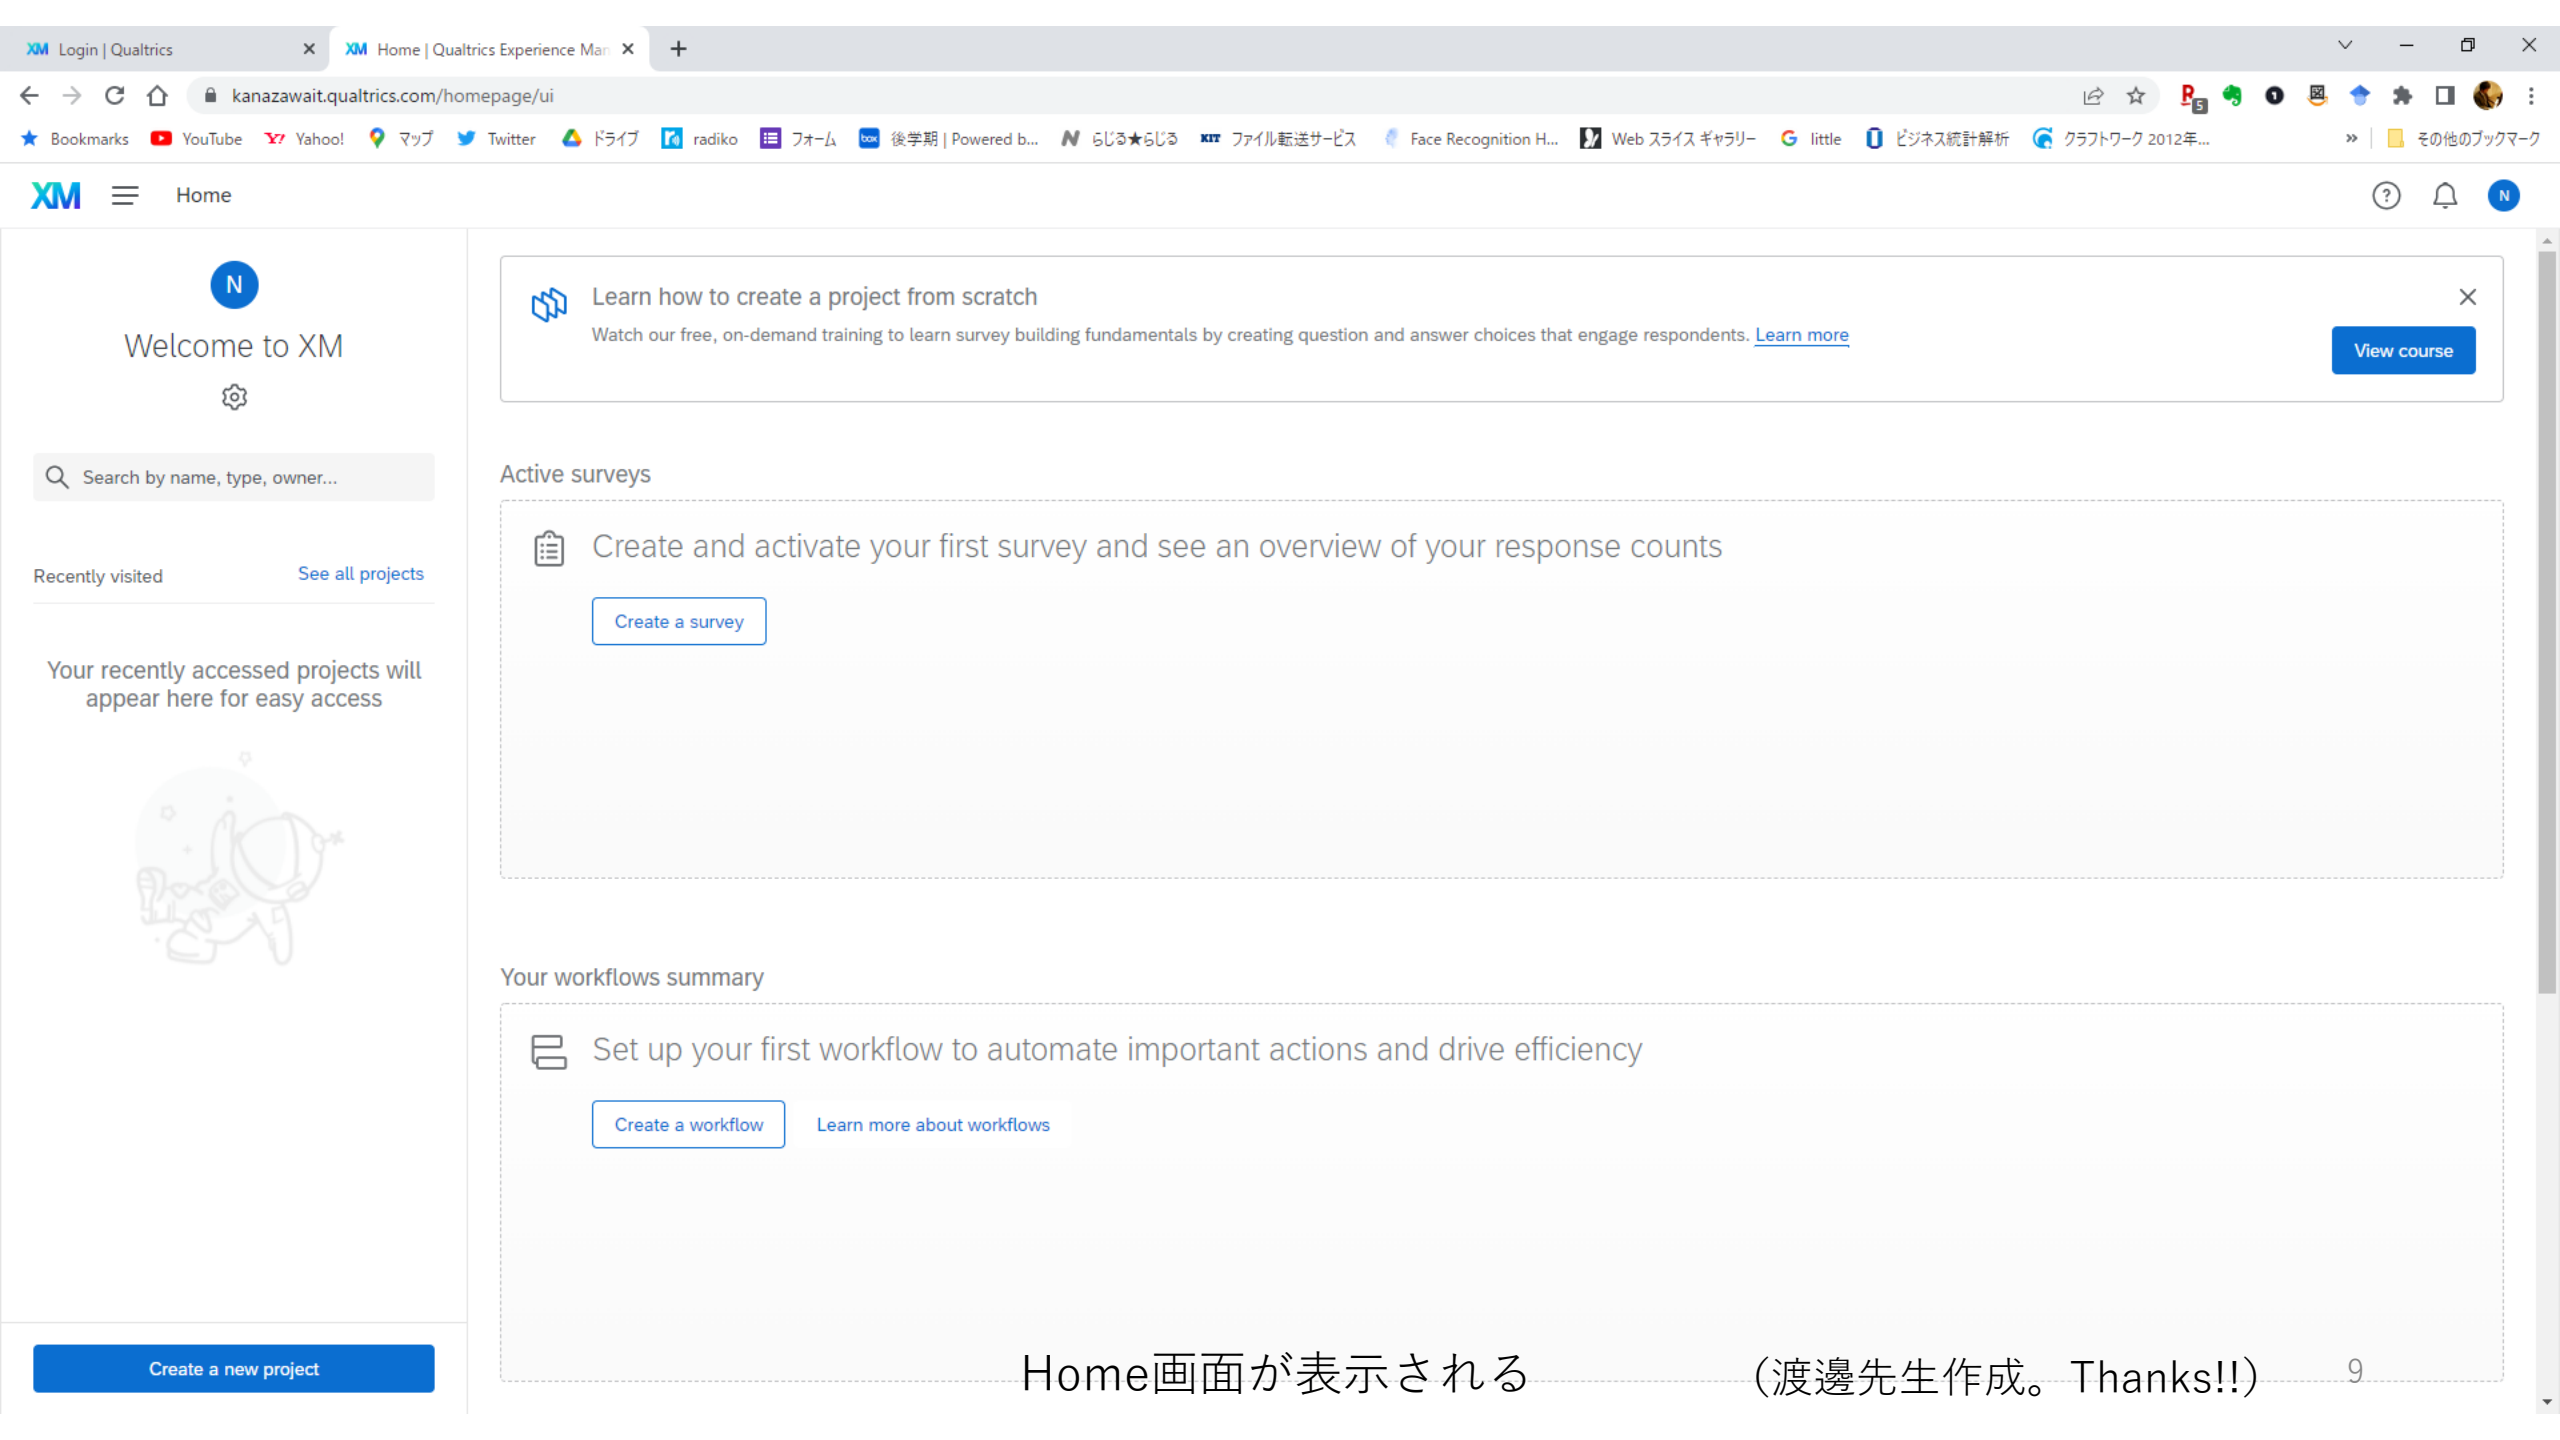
XM Login | Qualtrics
XM Home | Qualtrics Experience Man

kanazawait.qualtrics.com/homepage/ui

Bookmarks YouTube Yahoo! マップ Twitter ドライブ radiko フォーム 後学期 | Powered b... らじる★らじる ファイル転送サービス Face Recognition H... Web スライス ギャラリー little ビジネス統計解析 クラフトワーク 2012年... その他のブックマーク

XM Home

N
Welcome to XM

Search by name, type, owner...

Recently visited See all projects

Your recently accessed projects will appear here for easy access

Create a new project

Learn how to create a project from scratch
Watch our free, on-demand training to learn survey building fundamentals by creating question and answer choices that engage respondents. Learn more
View course

Active surveys
Create and activate your first survey and see an overview of your response counts
Create a survey

Your workflows summary
Set up your first workflow to automate important actions and drive efficiency
Create a workflow Learn more about workflows

Home画面が表示される （渡邊先生作成。Thanks!!） 9